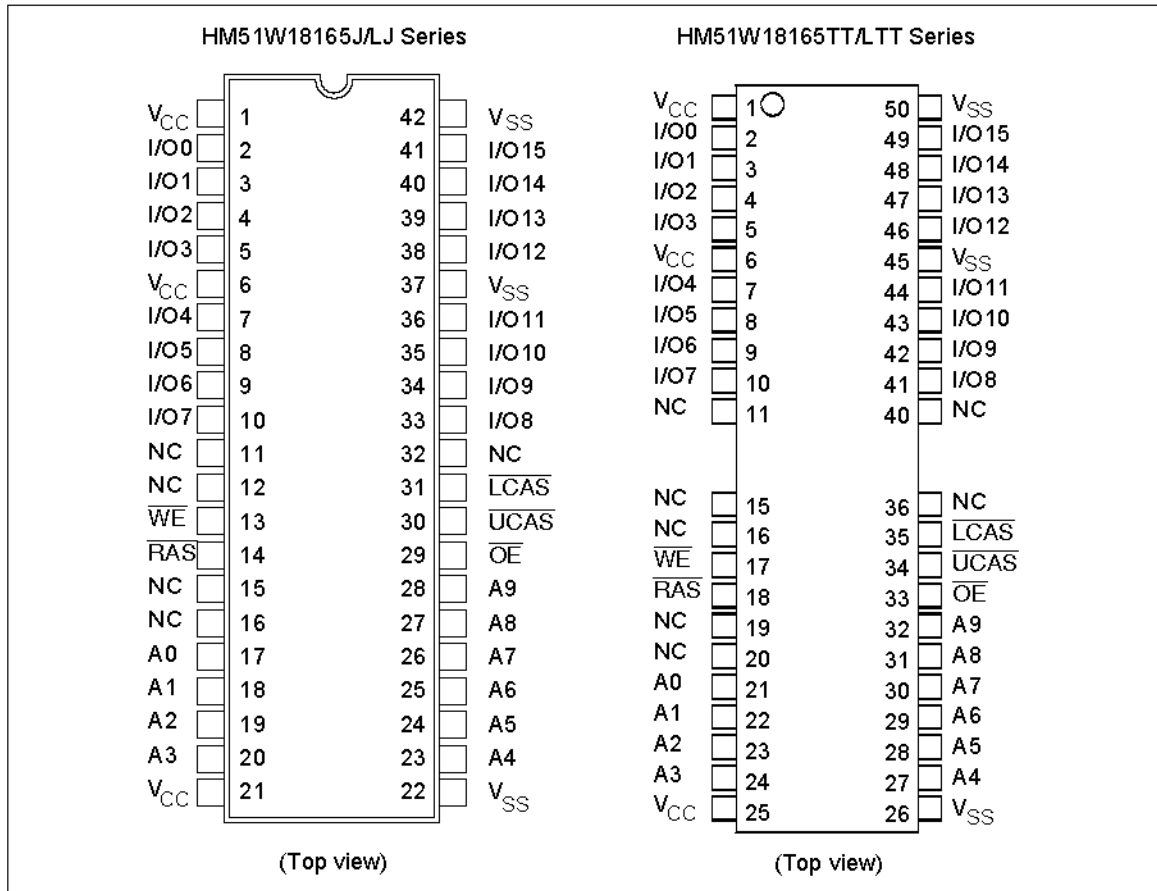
HM51W18165J/LJ Series

$V_{CC}$ 1 42 $V_{SS}$
I/O0 2 41 I/O15
I/O1 3 40 I/O14
I/O2 4 39 I/O13
I/O3 5 38 I/O12
$V_{CC}$ 6 37 $V_{SS}$
I/O4 7 36 I/O11
I/O5 8 35 I/O10
I/O6 9 34 I/O9
I/O7 10 33 I/O8
NC 11 32 NC
NC 12 31 $\overline{LCAS}$
$\overline{WE}$ 13 30 $\overline{UCAS}$
$\overline{RAS}$ 14 29 $\overline{OE}$
NC 15 28 A9
NC 16 27 A8
A0 17 26 A7
A1 18 25 A6
A2 19 24 A5
A3 20 23 A4
$V_{CC}$ 21 22 $V_{SS}$

(Top view)

HM51W18165TT/LTT Series

$V_{CC}$ 1 50 $V_{SS}$
I/O0 2 49 I/O15
I/O1 3 48 I/O14
I/O2 4 47 I/O13
I/O3 5 46 I/O12
$V_{CC}$ 6 45 $V_{SS}$
I/O4 7 44 I/O11
I/O5 8 43 I/O10
I/O6 9 42 I/O9
I/O7 10 41 I/O8
NC 11 40 NC

NC 15 36 NC
NC 16 35 $\overline{LCAS}$
$\overline{WE}$ 17 34 $\overline{UCAS}$
$\overline{RAS}$ 18 33 $\overline{OE}$
NC 19 32 A9
NC 20 31 A8
A0 21 30 A7
A1 22 29 A6
A2 23 28 A5
A3 24 27 A4
$V_{CC}$ 25 26 $V_{SS}$

(Top view)